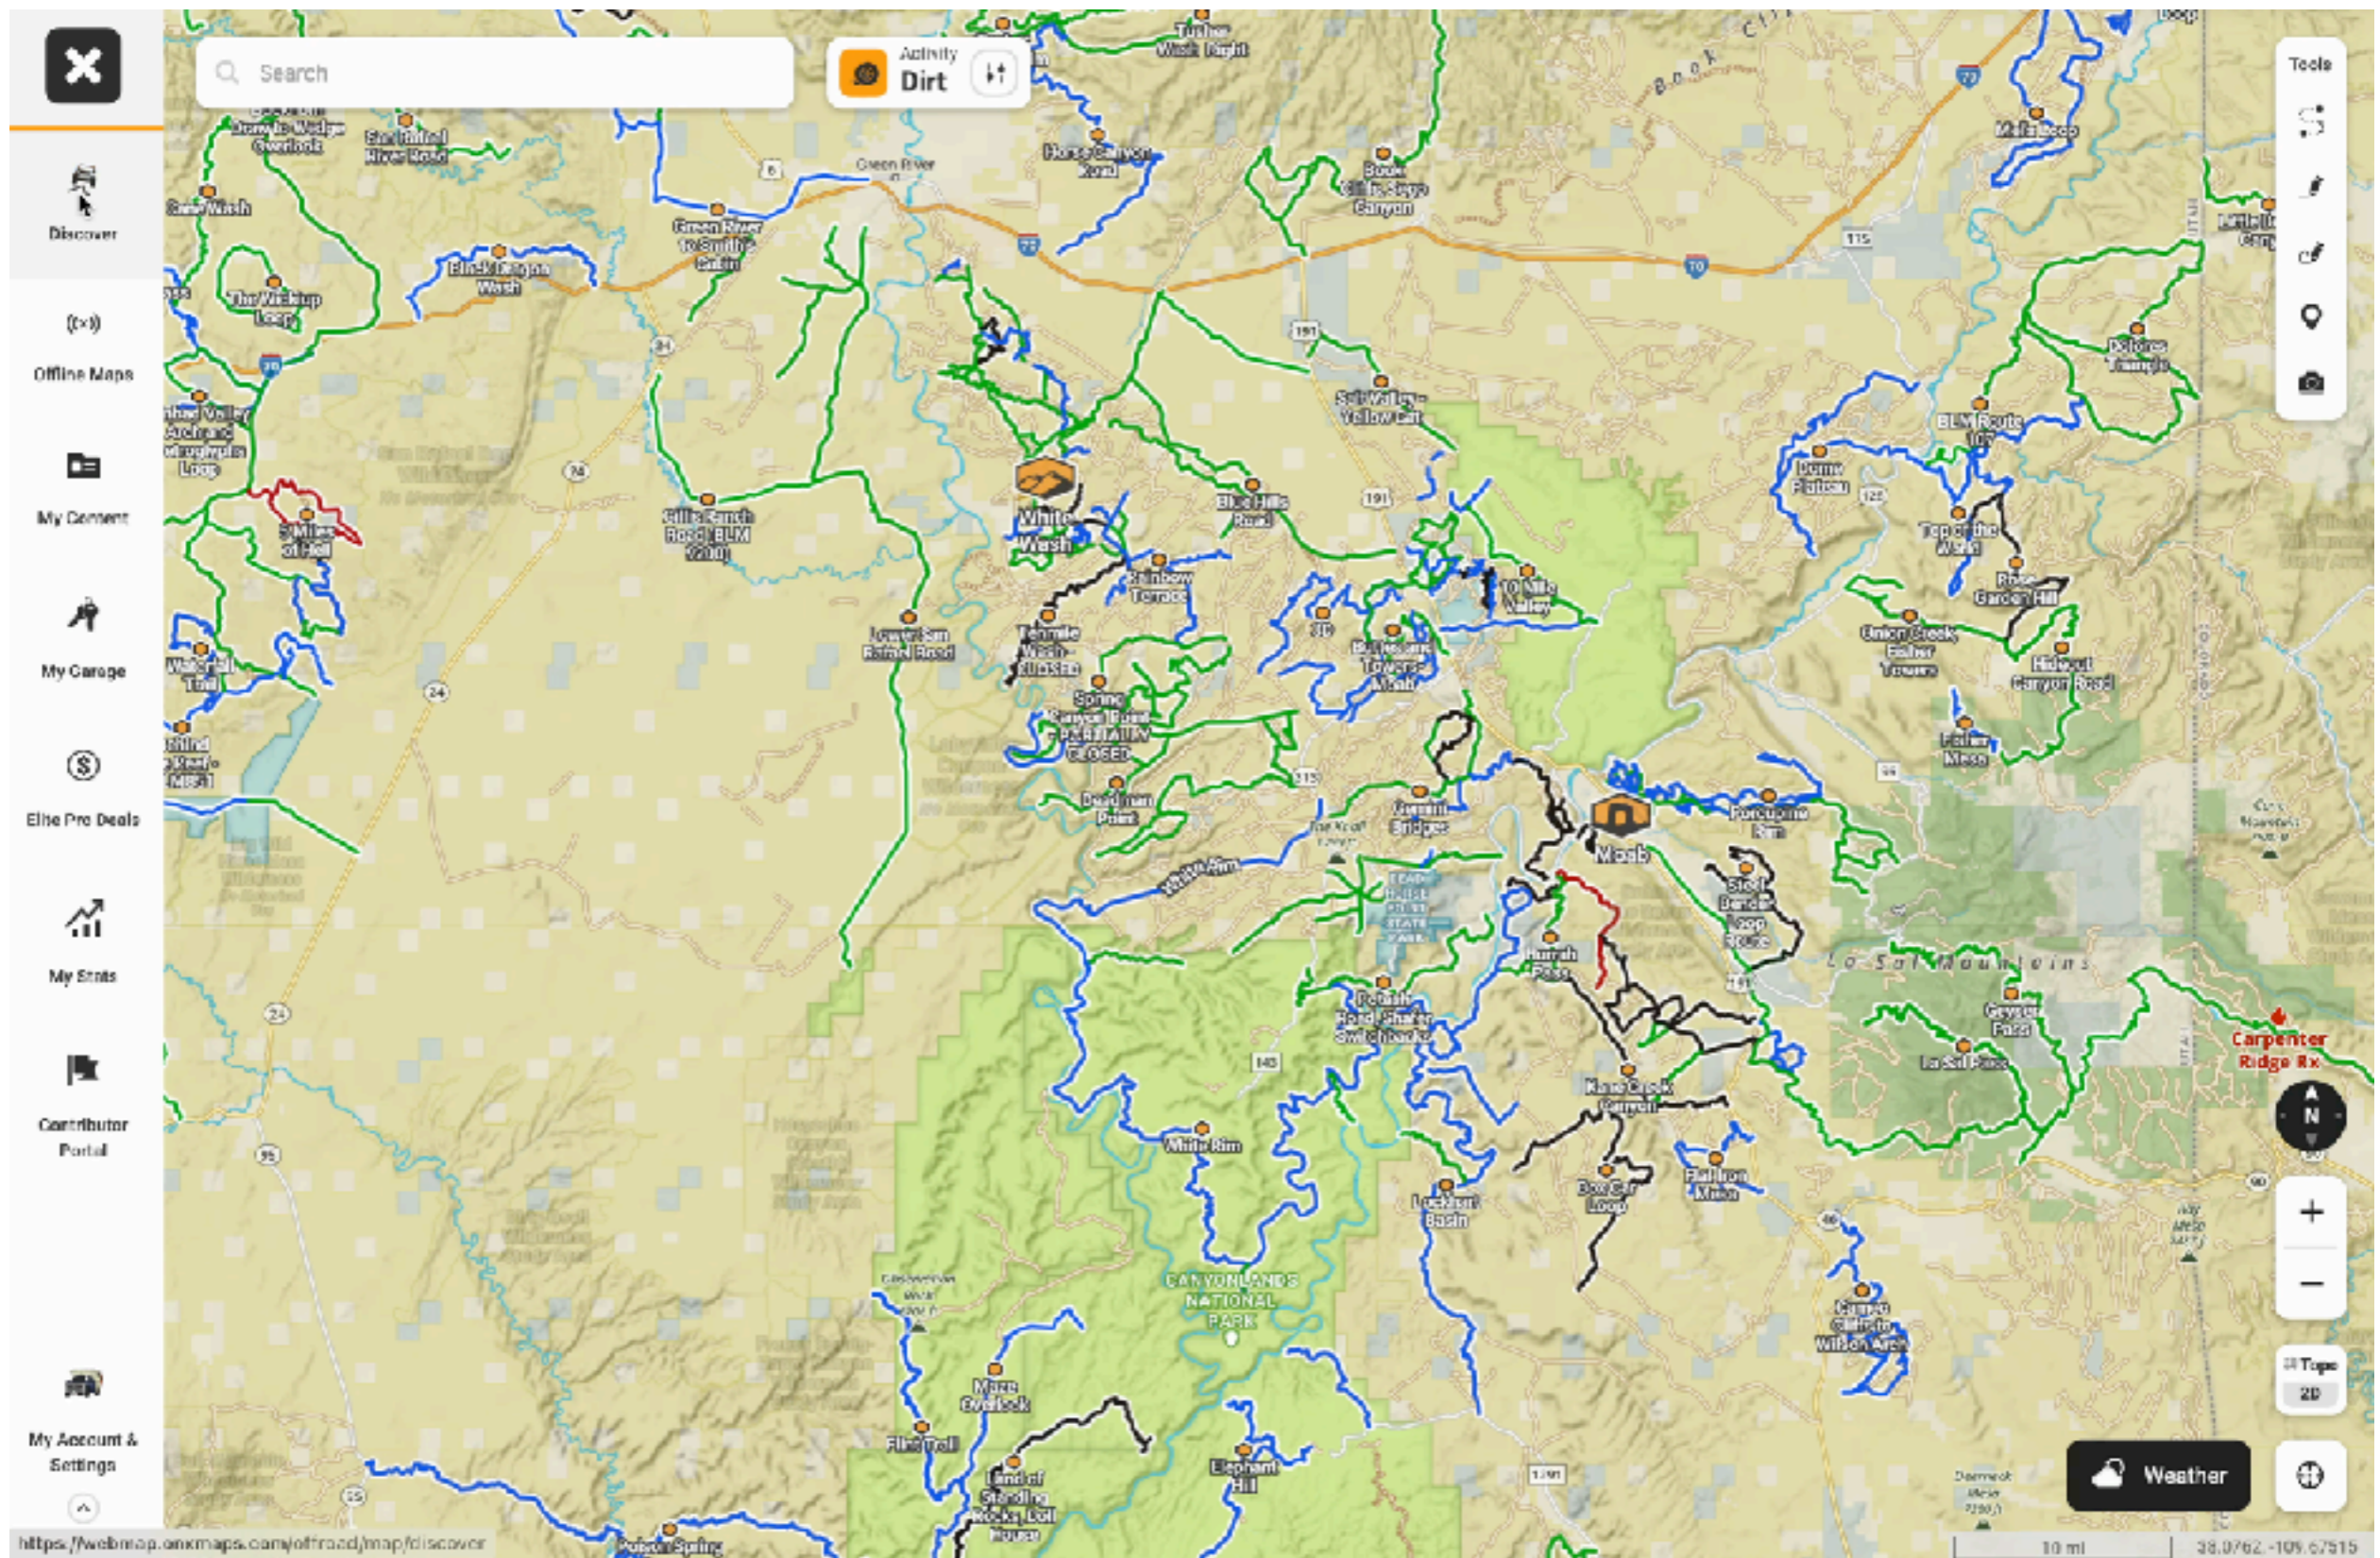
Search

Activity
Dirt

Tools

Discover

Offline Maps

My Content

My Garage

Elite Pro Deals

My Stats

Contributor Portal

My Account & Settings

Tusher Wash Right

Green River

Horse Canyon Road

Book Cliffs

Book Cliffs Sego Canyon

Green River to Smith's Cabin

Black Dragon Wash

The Wedge Overlook

San Rafael River Road

Cane Wash

The Wickiup Loop

Mollie's Loop

Little Grand Canyon

Dolores Triangle

BLM Route 107

Dome Plateau

Top of the World

Rose Garden Hill

Onion Creek Fisher Towers

Hideout Canyon Road

Fisher Mesa

Porcupine Rim

Moab

Steel Bender Loop Route

La Sal Mountains

Geyser Pass

La Sal Pass

Carpenter Ridge Rx

Salt Valley Yellow Cat

Blue Hills Road

White Wash

Rainbow Terrace

10 Mile Valley

Bull Canyon Towers Wash

Tenmile Wash Route

Spring Canyon Point PARTIALLY CLOSED

Dead man Point

Gemini Bridges

White Rim

Hurrah Pass

Poison Spider Road Shafer Switchbacks

Kane Creek Canyon

Lockhart Basin

Flat Iron Mesa

Cliffs Ranch Road BLM (200)

Lower San Rafael Road

Waterfall Trail

Miles of Hell

CANYONLANDS NATIONAL PARK

Maze Overlook

Flint Trail

Land of Standing Rocks Doll House

Elephant Hill

Box Canyon Loop

Canyon Rims Wilson Arch

Poison Spring

Topo
2D

Weather

https://webmap.onxmaps.com/offroad/map/discover

10 mi

38.0762 -109.67515